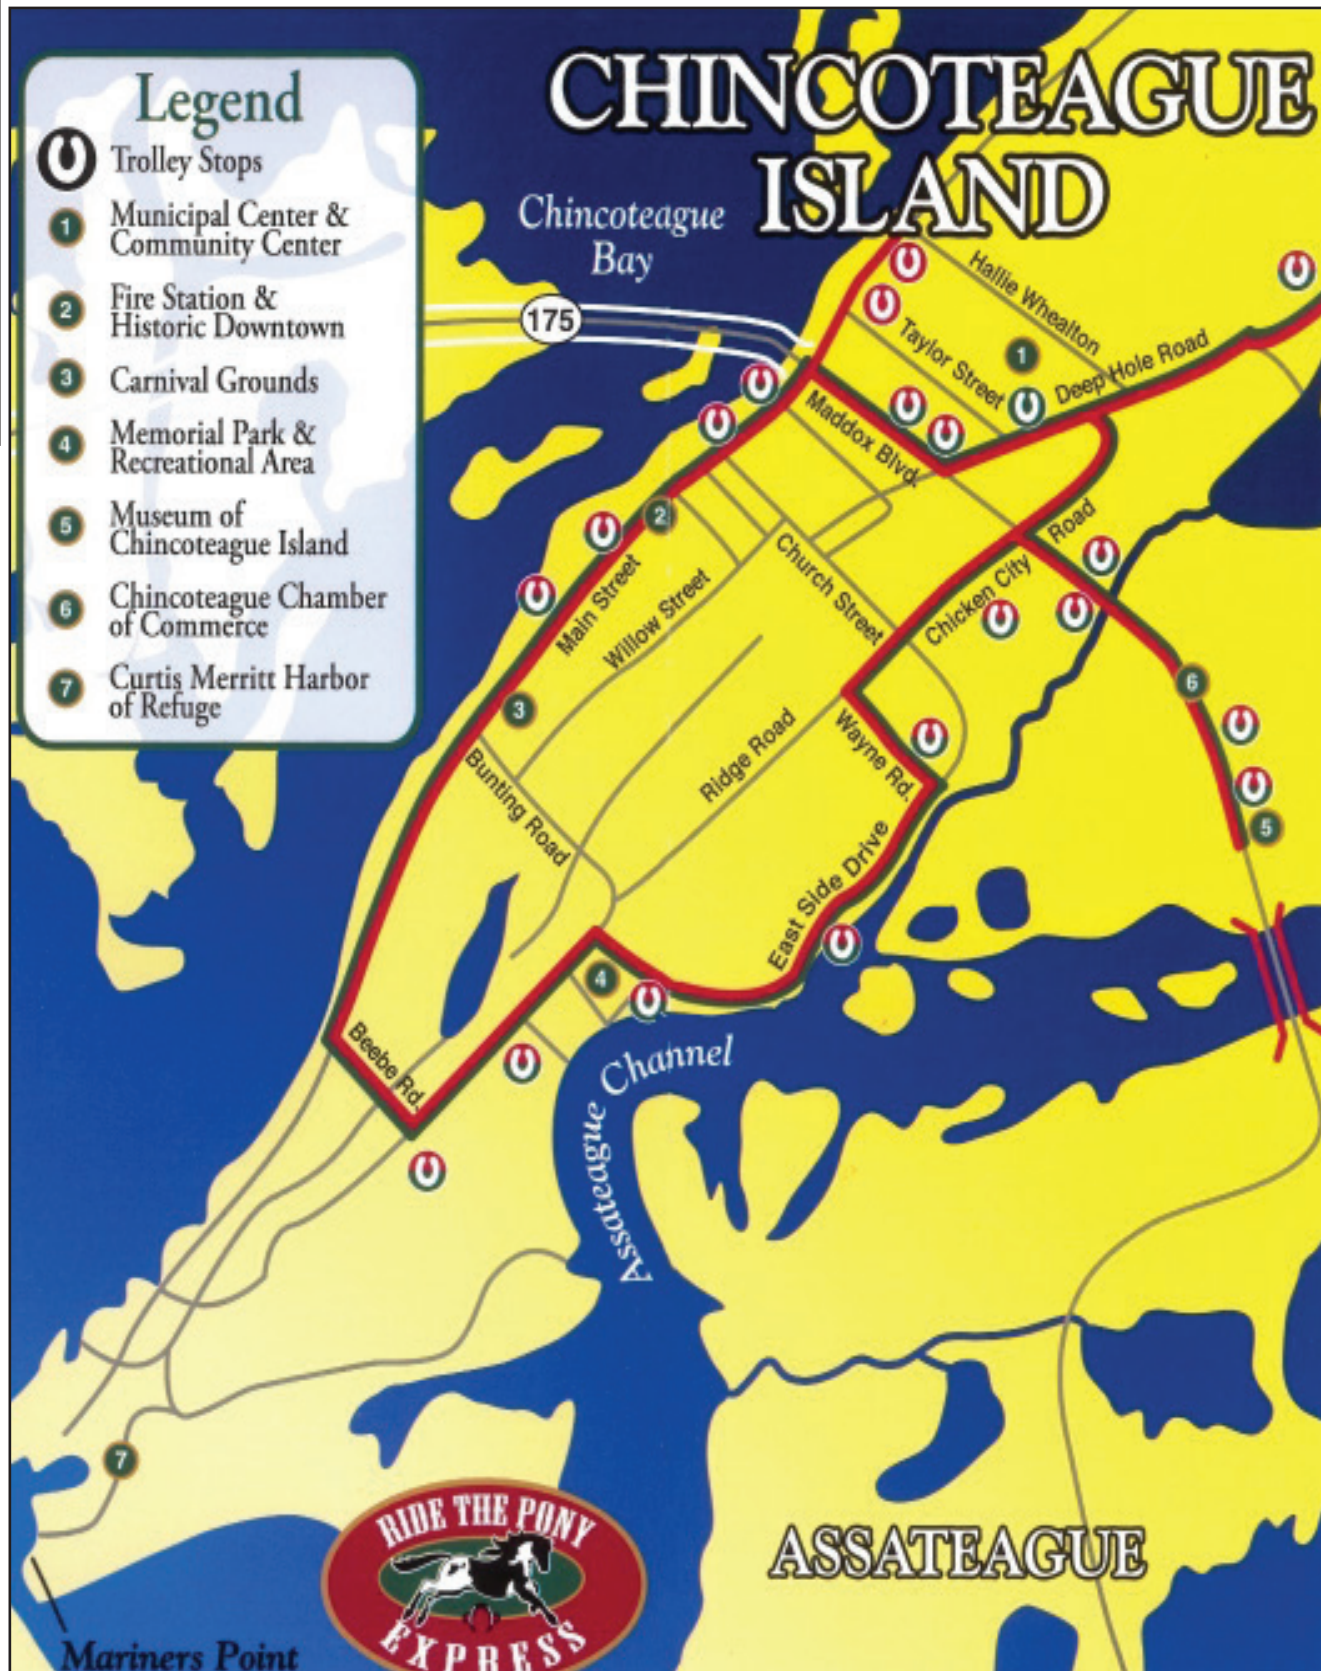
Legend
Trolley Stops
1 Municipal Center & Community Center
2 Fire Station & Historic Downtown
3 Carnival Grounds
4 Memorial Park & Recreational Area
5 Museum of Chincoteague Island
6 Chincoteague Chamber of Commerce
7 Curtis Merritt Harbor of Refuge

CHINCOTEAGUE ISLAND

Chincoteague Bay

175

Hallie Whealton
Taylor Street
Deep Hole Road
Maddox Blvd.
1
2
Main Street
Willow Street
Church Street
Chicken City Road
6
3
Ridge Road
Wayne Rd.
5
Bunting Road
East Side Drive
4
Beebe Rd
Assateague Channel

7

RIDE THE PONY EXPRESS

ASSATEAGUE

Mariners Point